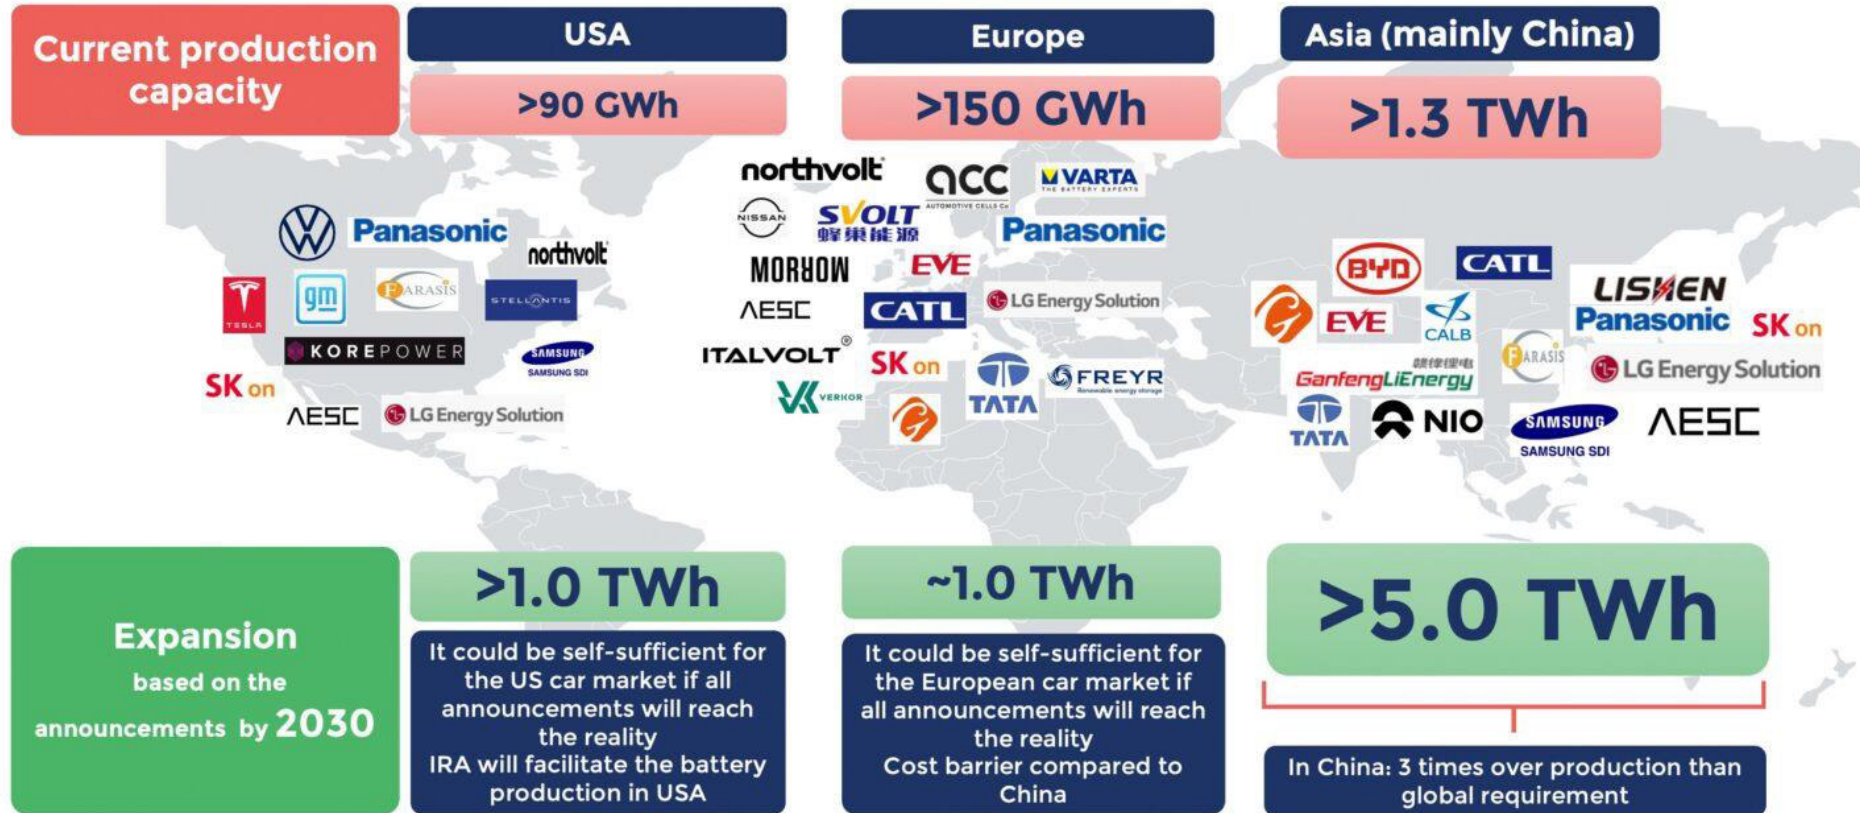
Current production capacity

USA

>90 GWh

Europe

>150 GWh

Asia (mainly China)

>1.3 TWh

Panasonic
northvolt
TESLA
gm
PARASIS
STELLANTIS
KOREPOWER
SAMSUNG
SAMSUNG SDI
SK on
AESC
LG Energy Solution

northvolt
acc
AUTOMOTIVE CELLS Co
VARTA
THE BATTERY EXPERTS
NISSAN
SVOLT
蜂巢能源
Panasonic
MORROW
EVE
AESC
CATL
LG Energy Solution
ITALVOLT
SK on
TATA
FREYR
Renewable energy storage
VERKOR

BYD
CATL
LISHEN
EVE
CALB
Panasonic
SK on
FARASIS
LG Energy Solution
赣锋锂电
GanfengLiEnergy
TATA
NIO
SAMSUNG
SAMSUNG SDI
AESC

Expansion based on the announcements by 2030

>1.0 TWh

It could be self-sufficient for the US car market if all announcements will reach the reality
IRA will facilitate the battery production in USA

~1.0 TWh

It could be self-sufficient for the European car market if all announcements will reach the reality
Cost barrier compared to China

>5.0 TWh

In China: 3 times over production than global requirement